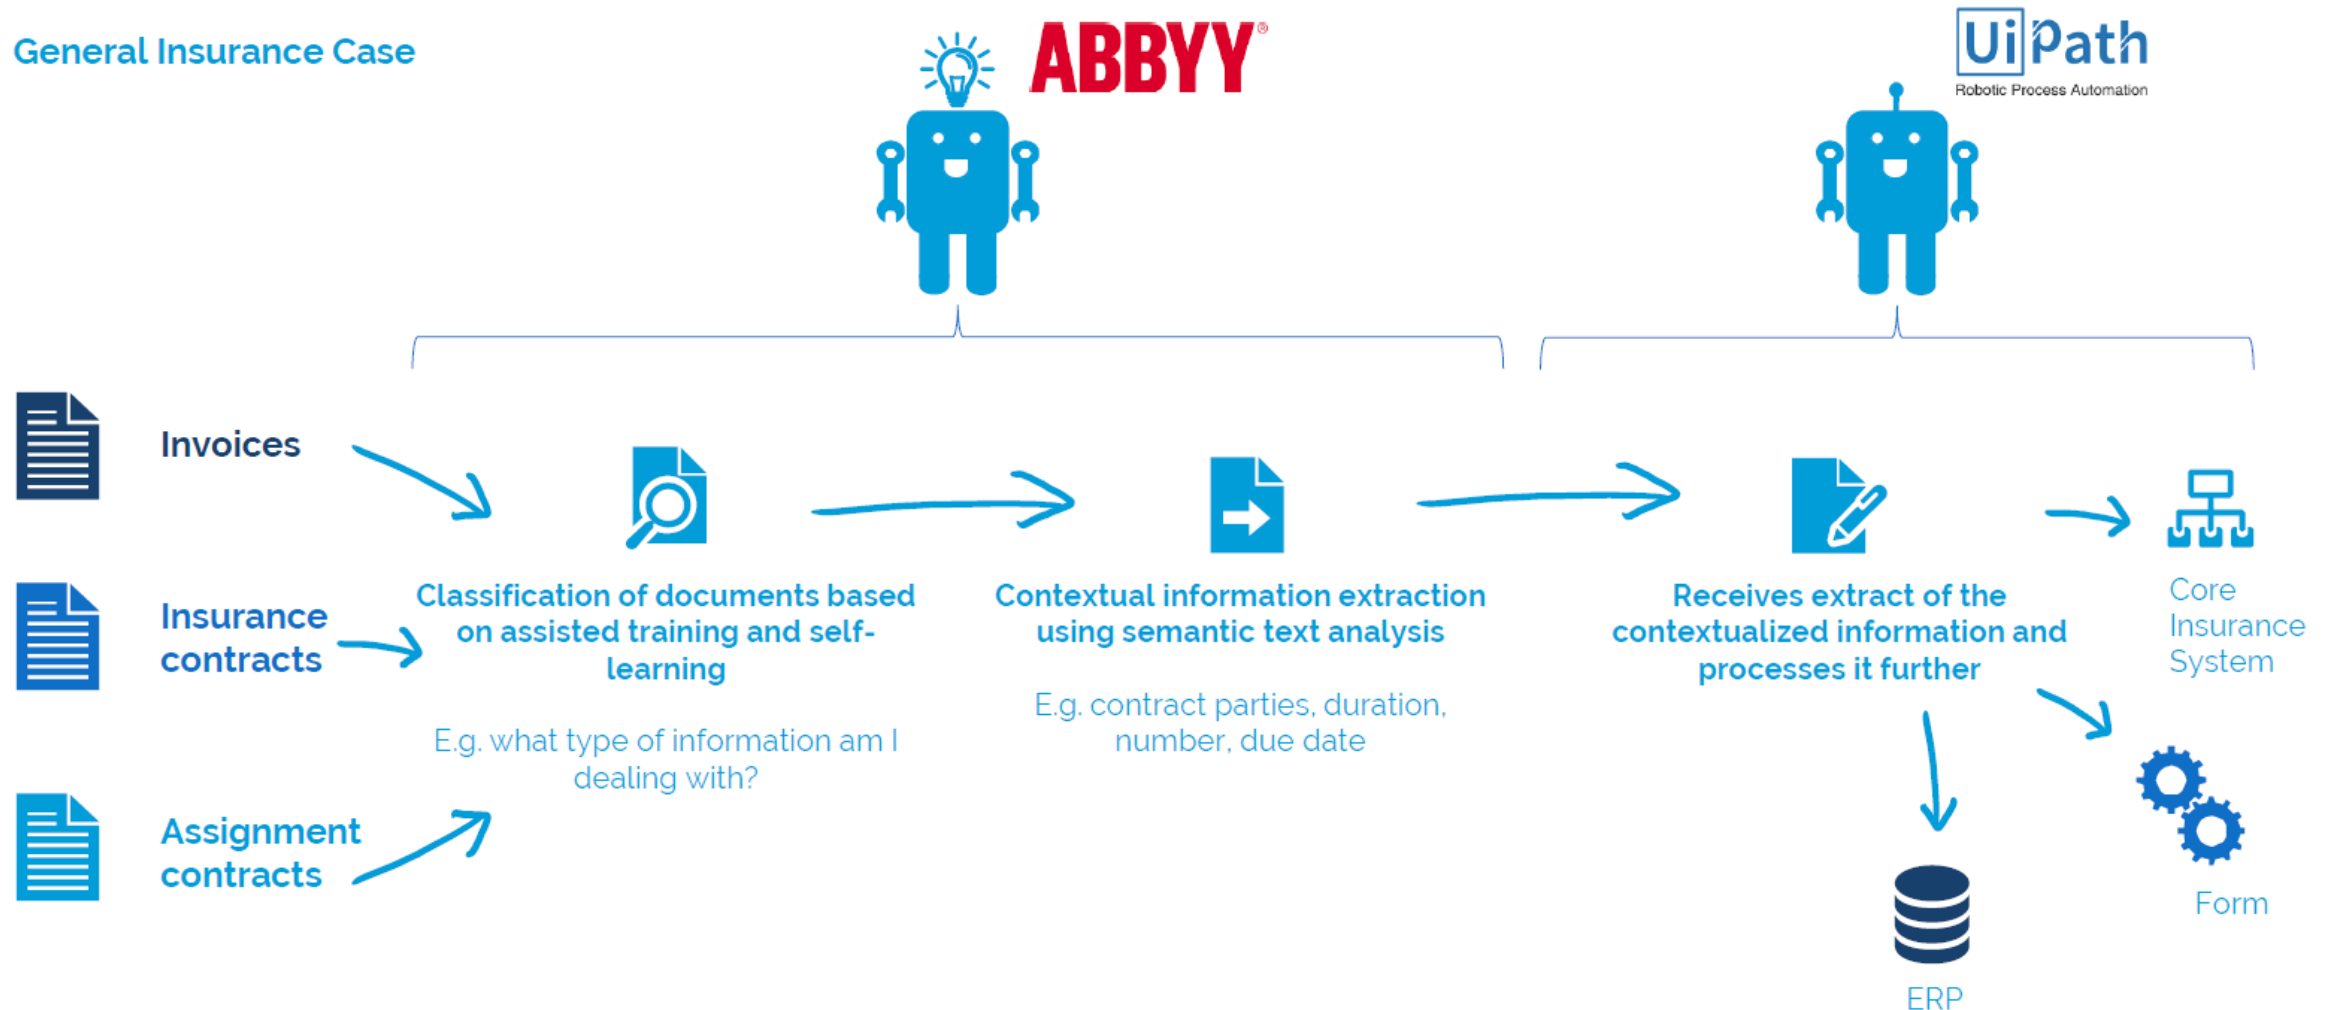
General Insurance Case

ABBYY®

UiPath
Robotic Process Automation

Invoices

Insurance contracts

Assignment contracts

Classification of documents based on assisted training and self-learning

E.g. what type of information am I dealing with?

Contextual information extraction using semantic text analysis

E.g. contract parties, duration, number, due date

Receives extract of the contextualized information and processes it further

Core Insurance System

Form

ERP